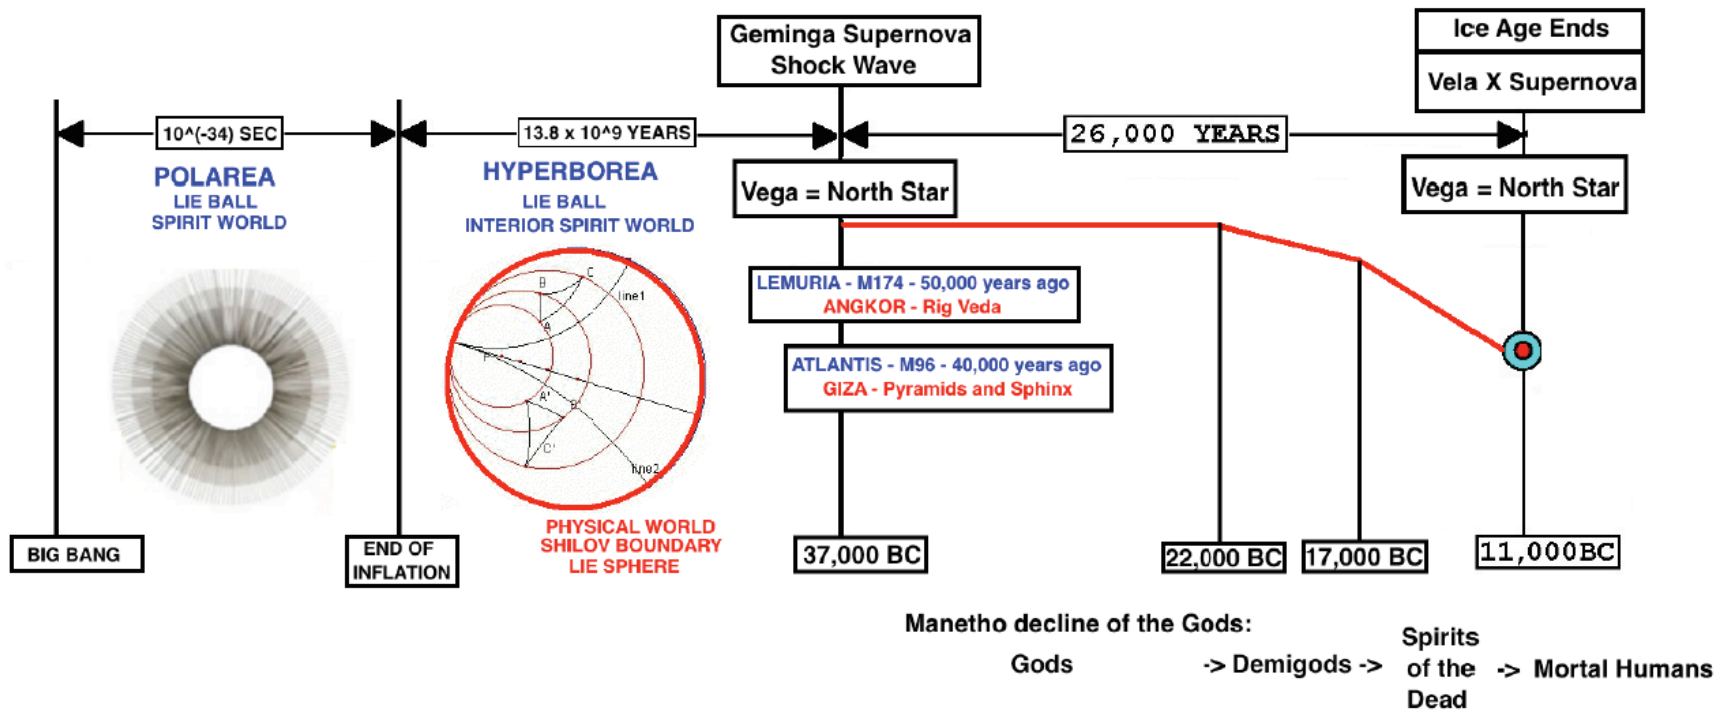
Geminga Supernova Shock Wave

Ice Age Ends

Vela X Supernova

10^(-34) SEC

13.8 x 10^9 YEARS

26,000 YEARS

POLAREA
LIE BALL
SPIRIT WORLD

HYPERBOREA
LIE BALL
INTERIOR SPIRIT WORLD

Vega = North Star

Vega = North Star

B
C
line1
A
P
A'
B'
C'
line2

LEMURIA - M174 - 50,000 years ago
ANGKOR - Rig Veda

ATLANTIS - M96 - 40,000 years ago
GIZA - Pyramids and Sphinx

PHYSICAL WORLD
SHILOV BOUNDARY
LIE SPHERE

BIG BANG

END OF INFLATION

37,000 BC

22,000 BC

17,000 BC

11,000BC

Manetho decline of the Gods:

Gods -> Demigods -> Spirits of the Dead -> Mortal Humans